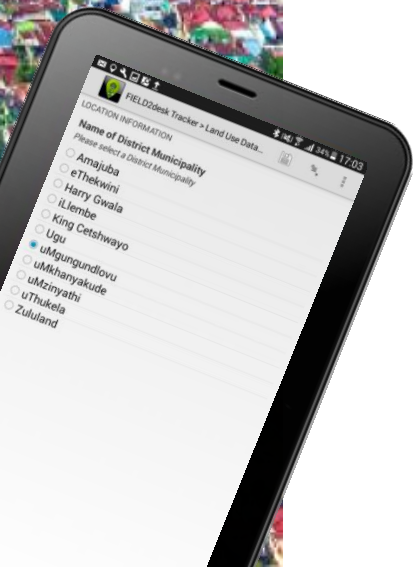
34% 17:03

FIELD2desk Tracker > Land Use Data...

LOCATION INFORMATION

Name of District Municipality

Please select a District Municipality

Amajuba

eThekwini

Harry Gwala

iLembe

King Cetshwayo

Ugu

uMgungundlovu

uMkhanyakude

uMzinyathi

uThukela

Zululand